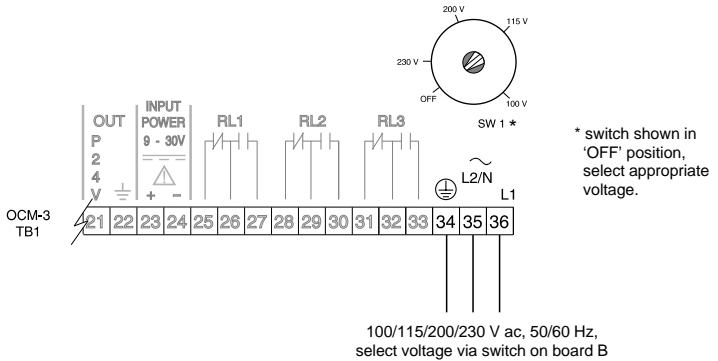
200 V
115 V
230 V
OFF
100 V
SW 1 *

* switch shown in 'OFF' position, select appropriate voltage.

OUT
P
2
4
V

INPUT
POWER
9 - 30V
+ −

RL1
RL2
RL3

L2/N
L1

OCM-3
TB1

| 21 | 22 | 23 | 24 | 25 | 26 | 27 | 28 | 29 | 30 | 31 | 32 | 33 | 34 | 35 | 36 |
|---|---|---|---|---|---|---|---|---|---|---|---|---|---|---|---|

100/115/200/230 V ac, 50/60 Hz,
select voltage via switch on board B